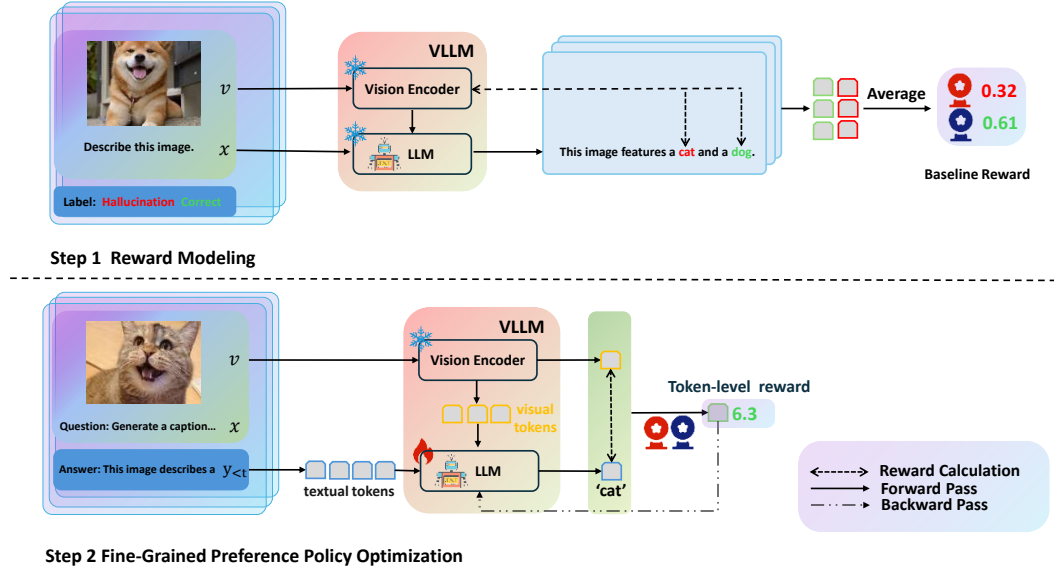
Describe this image.

$v$

$x$

Label: Hallucination Correct

VLLM

Vision Encoder

LLM

This image features a cat and a dog.

Average

0.32

0.61

Baseline Reward

Step 1 Reward Modeling

Question: Generate a caption...

$v$

$x$

Answer: This image describes a

$y_{<t}$

textual tokens

VLLM

Vision Encoder

visual tokens

LLM

'cat'

Token-level reward

6.3

Reward Calculation

Forward Pass

Backward Pass

Step 2 Fine-Grained Preference Policy Optimization